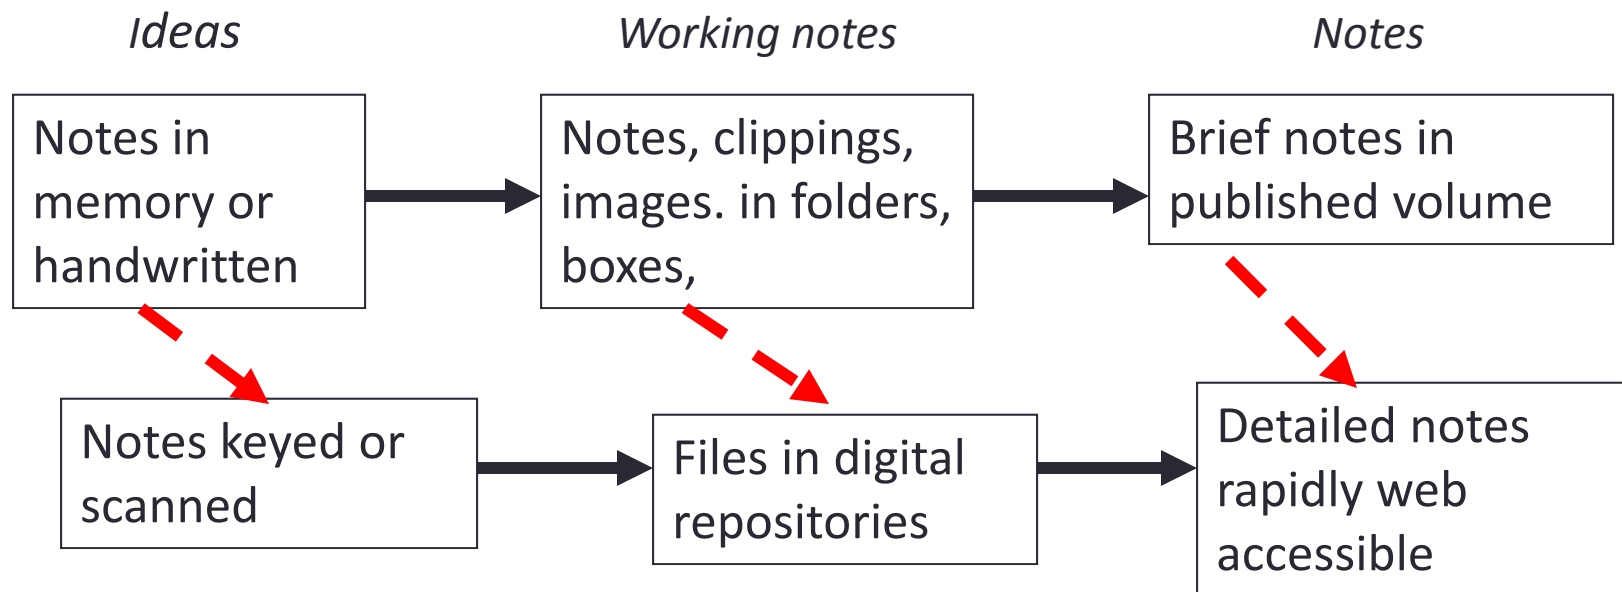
*Ideas*

*Working notes*

*Notes*

Notes in memory or handwritten

Notes, clippings, images. in folders, boxes,

Brief notes in published volume

Notes keyed or scanned

Files in digital repositories

Detailed notes rapidly web accessible